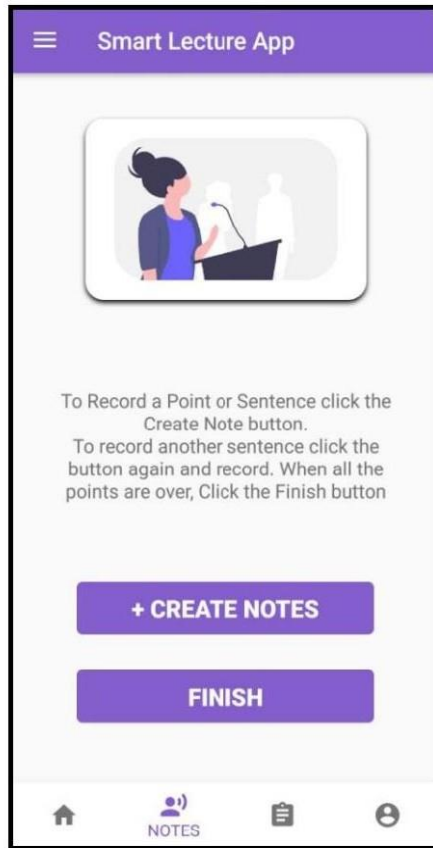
Smart Lecture App

To Record a Point or Sentence click the Create Note button.
To record another sentence click the button again and record. When all the points are over, Click the Finish button

+ CREATE NOTES

FINISH

NOTES